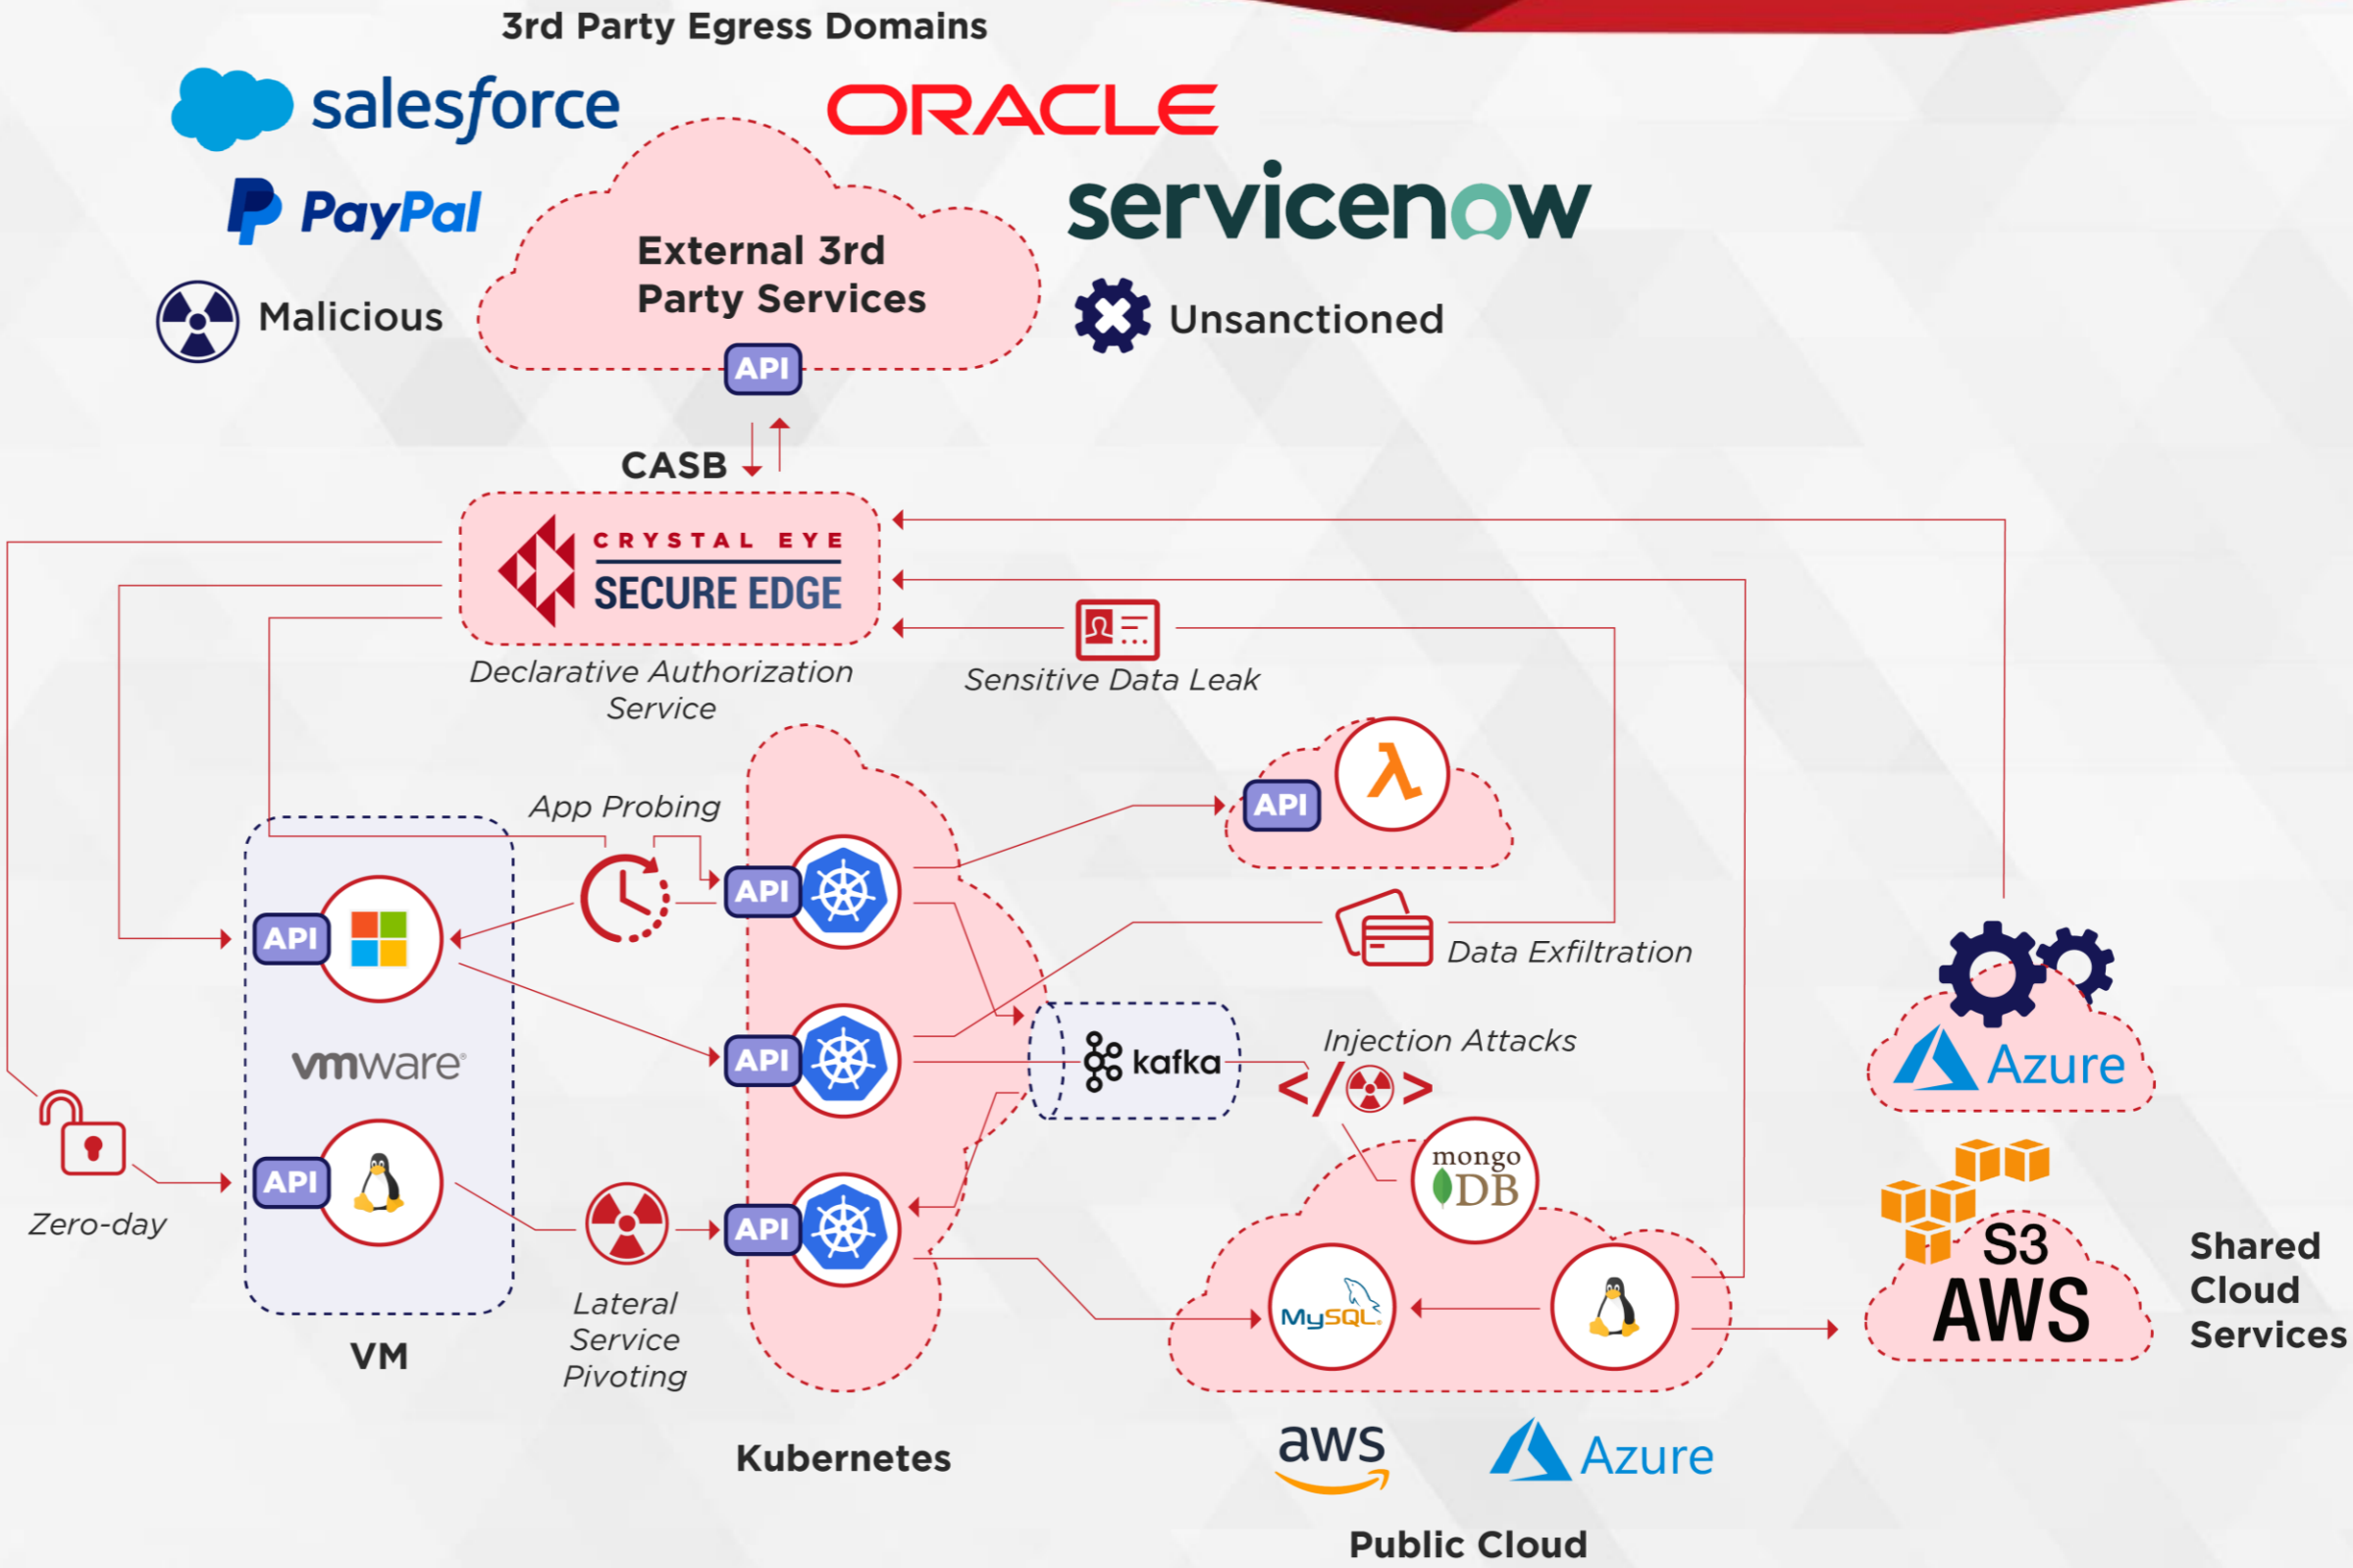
3rd Party Egress Domains

salesforce

ORACLE

PayPal

servicenow

External 3rd Party Services

API

Malicious

Unsanctioned

CASB

CRYSTAL EYE
SECURE EDGE

Declarative Authorization Service

Sensitive Data Leak

App Probing

API

API

API

API

API

API

API

vmware

Data Exfiltration

kafka

Injection Attacks

</ >

Azure

mongo DB

S3
AWS

Shared Cloud Services

Zero-day

MySQL

Lateral Service Pivoting

VM

Kubernetes

aws

Azure

Public Cloud